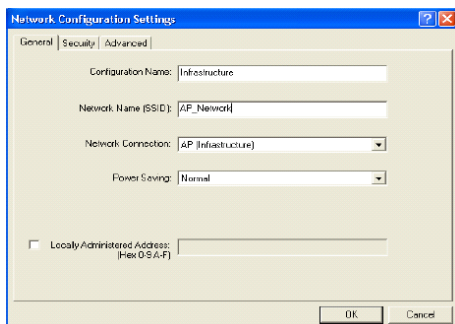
Network Configuration Settings

General | Security | Advanced

Configuration Name: Infrastructure

Network Name (SSID): AP_Network

Network Connection: AP (Infrastructure)

Power Saving: Normal

Locally Administered Address: (Hex 0-9 A-F)

OK Cancel